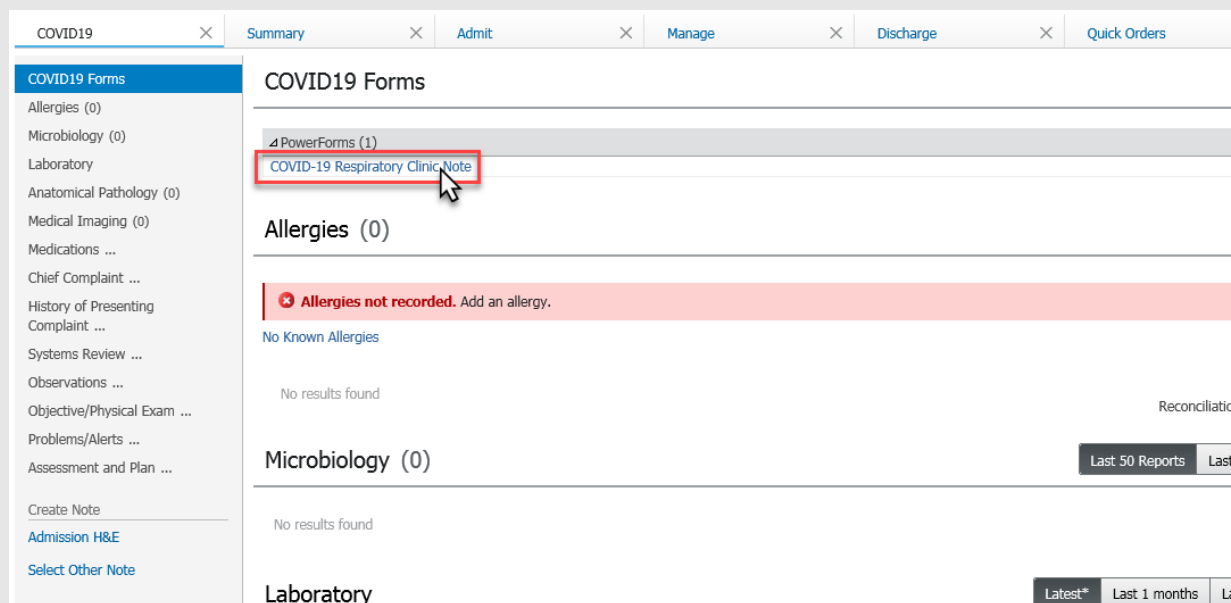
COVID19 ✕ Summary ✕ Admit ✕ Manage ✕ Discharge ✕ Quick Orders

COVID19 Forms
Allergies (0)
Microbiology (0)
Laboratory
Anatomical Pathology (0)
Medical Imaging (0)
Medications ...
Chief Complaint ...
History of Presenting Complaint ...
Systems Review ...
Observations ...
Objective/Physical Exam ...
Problems/Alerts ...
Assessment and Plan ...

Create Note
Admission H&E
Select Other Note

COVID19 Forms

⊿PowerForms (1)
COVID-19 Respiratory Clinic Note

Allergies (0)

Allergies not recorded. Add an allergy.
No Known Allergies

No results found

Reconciliatio

Microbiology (0)

Last 50 Reports Last

No results found

Laboratory

Latest* Last 1 months L